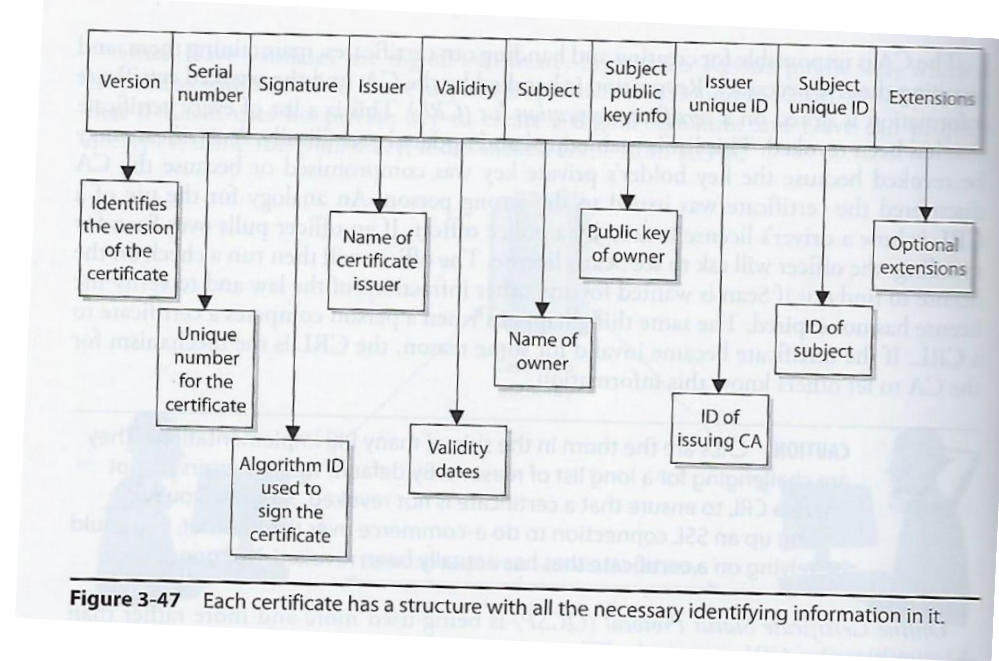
| Version | Serial number | Signature | Issuer | Validity | Subject | Subject public key info | Issuer unique ID | Subject unique ID | Extensions |
|---|---|---|---|---|---|---|---|---|---|

Identifies the version of the certificate

Unique number for the certificate

Algorithm ID used to sign the certificate

Name of certificate issuer

Validity dates

Name of owner

Public key of owner

ID of issuing CA

ID of subject

Optional extensions

Figure 3-47 Each certificate has a structure with all the necessary identifying information in it.